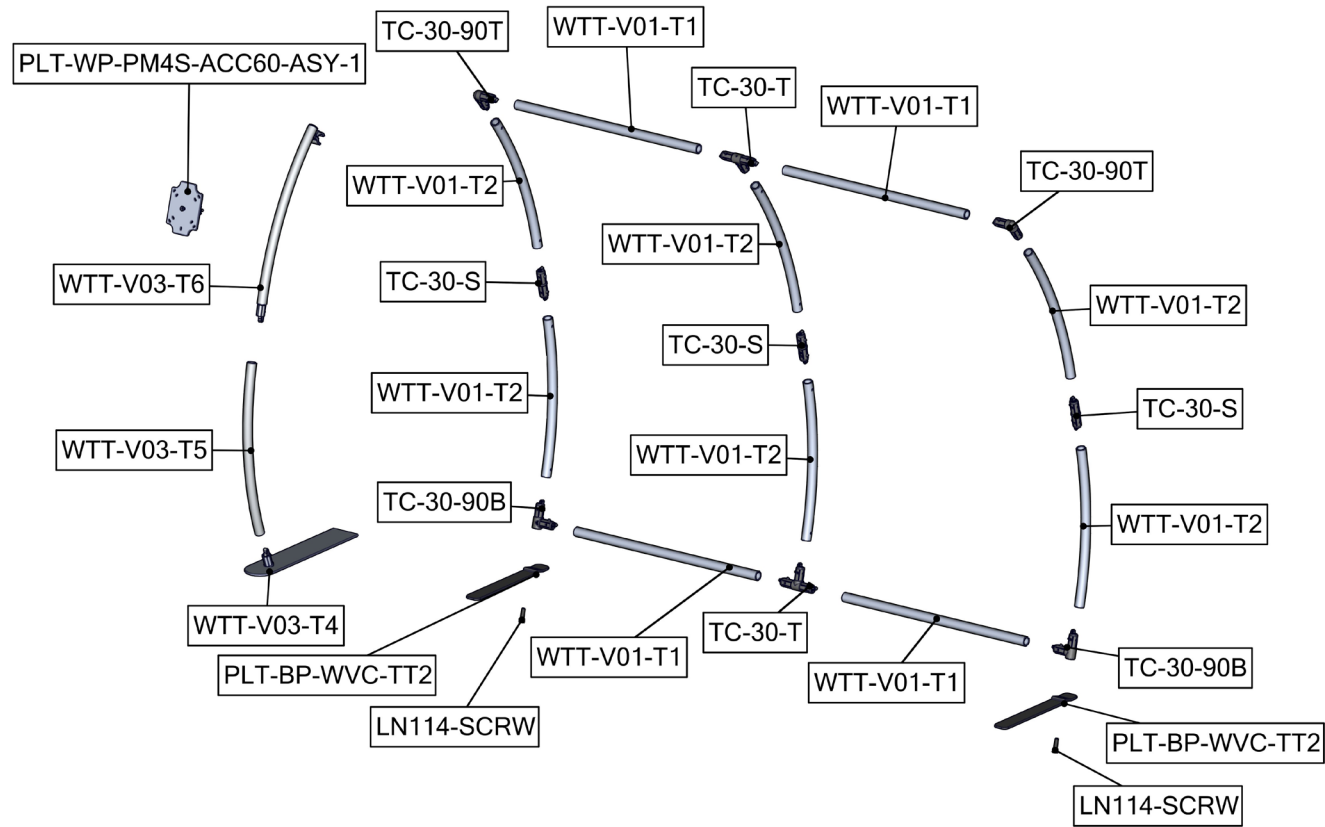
PLT-WP-PM4S-ACC60-ASY-1

TC-30-90T

WTT-V01-T1

TC-30-T

WTT-V01-T1

TC-30-90T

WTT-V01-T2

WTT-V01-T2

WTT-V01-T2

WTT-V03-T6

TC-30-S

TC-30-S

TC-30-S

WTT-V01-T2

WTT-V01-T2

WTT-V03-T5

TC-30-90B

WTT-V01-T2

WTT-V03-T4

TC-30-T

TC-30-90B

PLT-BP-WVC-TT2

WTT-V01-T1

WTT-V01-T1

LN114-SCRW

PLT-BP-WVC-TT2

LN114-SCRW